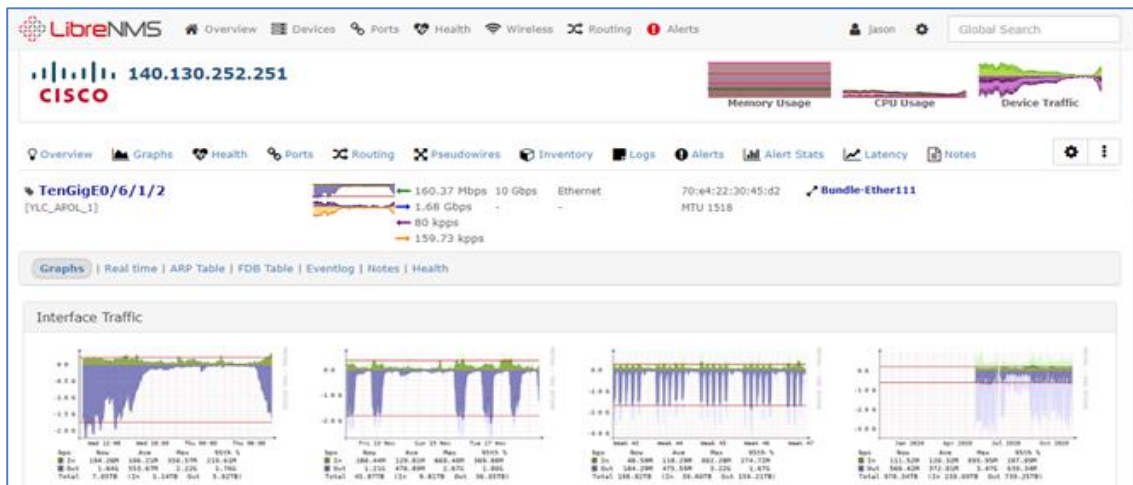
LibreNMS Overview Devices Ports Health Wireless Routing Alerts jason Global Search

cisco 140.130.252.251

Memory Usage CPU Usage Device Traffic

Overview Graphs Health Ports Routing Pseudowires Inventory Logs Alerts Alert Stats Latency Notes

TenGigE0/6/1/2
[YLC_APOL_1]

160.37 Mbps 10 Gbps Ethernet
1.68 Gbps - -
80 kpps
159.73 kpps

70:e4:22:30:45:d2
MTU 1518

Bundle-Ether111

Graphs | Real time | ARP Table | FDB Table | Eventlog | Notes | Health

Interface Traffic

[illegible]